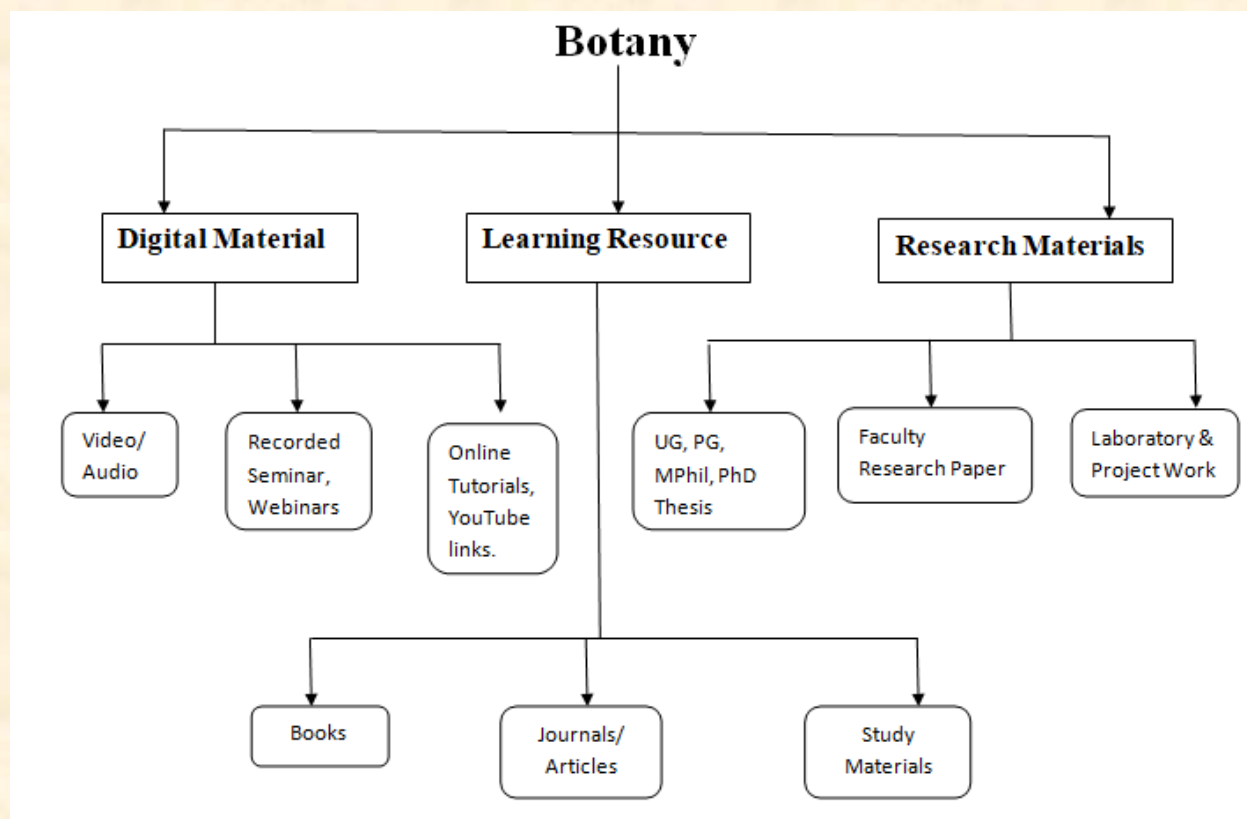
Botany

Digital Material

Learning Resource

Research Materials

Video/ Audio

Recorded Seminar, Webinars

Online Tutorials, YouTube links.

UG, PG, MPhil, PhD Thesis

Faculty Research Paper

Laboratory & Project Work

Books

Journals/ Articles

Study Materials